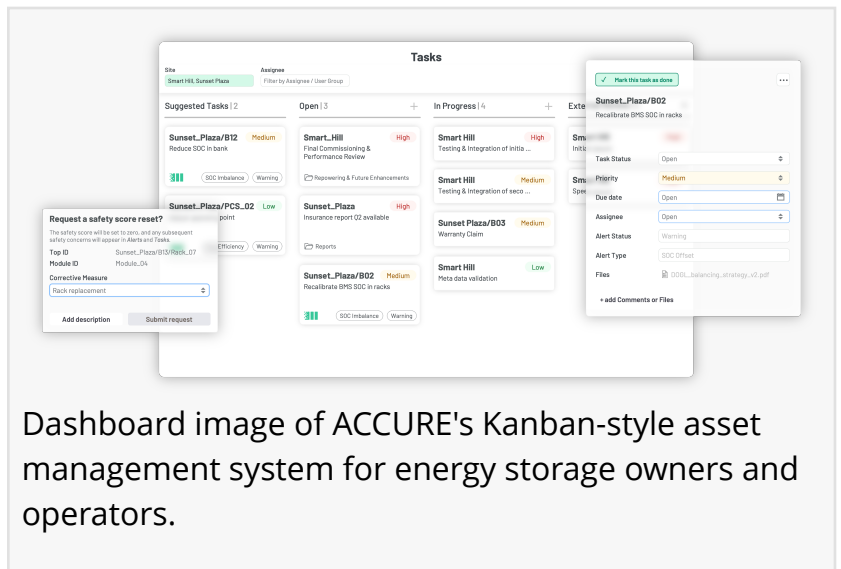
Tasks

Site
Smart Hill, Sunset Plaza

Assignee
Filter by Assignee / User Group

Suggested Tasks | 2

Sunset_Plaza/B12 Medium
Reduce SOC in bank
SOC Imbalance Warning

Sunset_Plaza/PCS_02 Low
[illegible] point
Efficiency Warning

Open | 3 +

Smart_Hill High
Final Commissioning & Performance Review
Repowering & Future Enhancements

Sunset_Plaza High
Insurance report Q2 available
Reports

Sunset_Plaza/B02 Medium
Recalibrate BMS SOC in racks
SOC Imbalance Warning

In Progress | 4 +

Smart Hill High
Testing & Integration of initia ...

Smart Hill Medium
Testing & Integration of seco ...

Sunset Plaza/B03 Medium
Warranty Claim

Smart Hill Low
Meta data validation

Exte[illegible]

Sm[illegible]
Initi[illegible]

Sm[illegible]
Spe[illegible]

Request a safety score reset?
The safety score will be set to zero, and any subsequent safety concerns will appear in Alerts and Tasks.
Top ID Sunset_Plaza/B13/Rack_07
Module ID Module_04
Corrective Measure
Rack replacement
Add description
Submit request

✓ Mark this task as done
...
Sunset_Plaza/B02
Recalibrate BMS SOC in racks
Task Status Open
Priority Medium
Due date Open
Assignee Open
Alert Status Warning
Alert Type SOC Offset
Files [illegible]_balancing_strategy_v2.pdf
+ add Comments or Files

Dashboard image of ACCURE's Kanban-style asset management system for energy storage owners and operators.